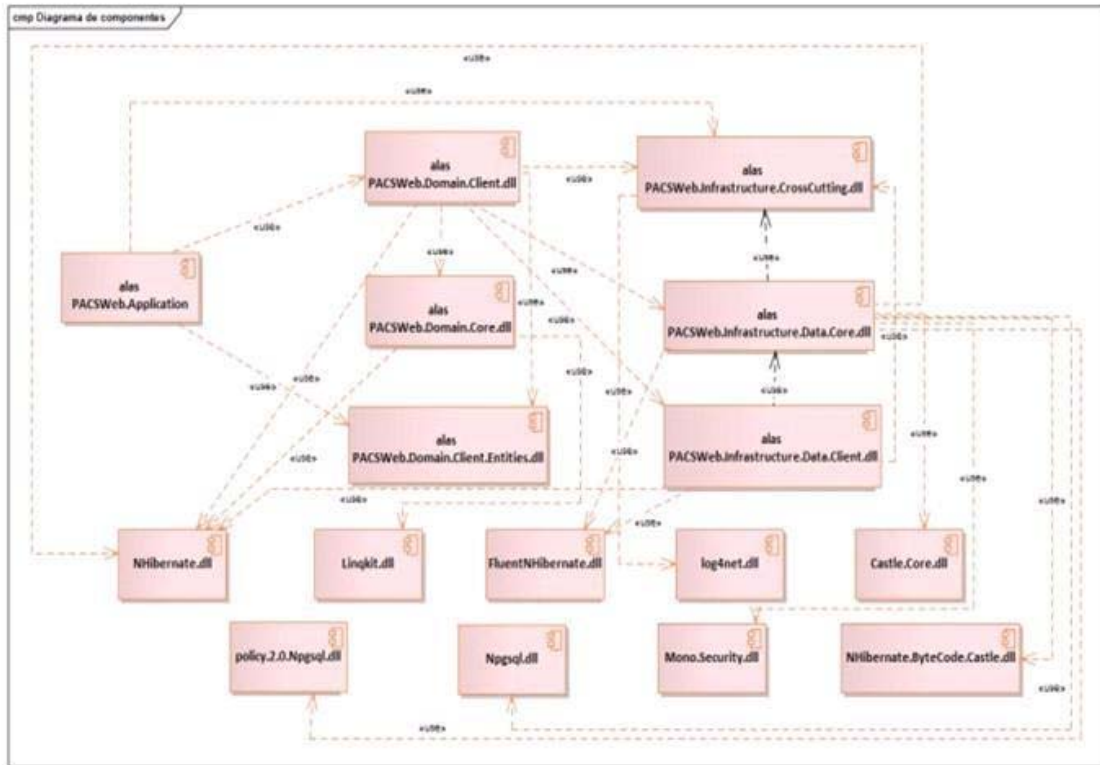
cmp Diagrama de componentes

«use»

«use»

alas
PACSWeb.Domain.Client.dll

«use»

alas
PACSWeb.Infrastructure.CrossCutting.dll

«use»

alas
PACSWeb.Application

«use»

alas
PACSWeb.Domain.Core.dll

«use»

«use»

«use»

alas
PACSWeb.Infrastructure.Data.Core.dll

«use»

«use»

«use»

«use»

«use»

alas
PACSWeb.Domain.Client.Entities.dll

«use»

alas
PACSWeb.Infrastructure.Data.Client.dll

«use»

«use»

«use»

«use»

«use»

«use»

NHibernate.dll

Linqkit.dll

FluentNHibernate.dll

log4net.dll

Castle.Core.dll

policy.2.0.Npgsql.dll

Npgsql.dll

Mono.Security.dll

NHibernate.ByteCode.Castle.dll

«use»

«use»